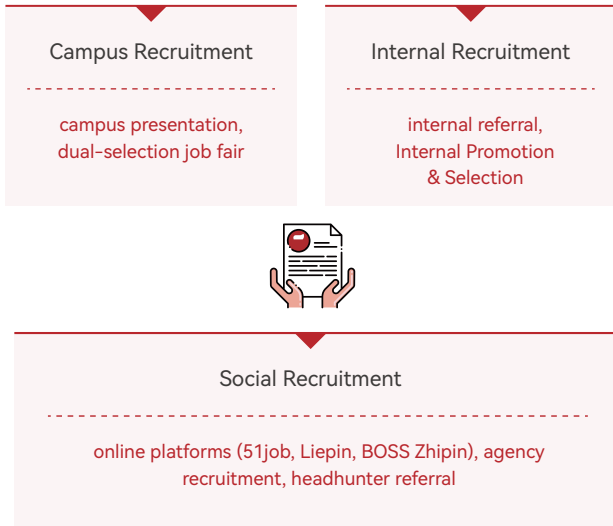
Campus Recruitment

campus presentation, dual-selection job fair

Internal Recruitment

internal referral, Internal Promotion & Selection

Social Recruitment

online platforms (51job, Liepin, BOSS Zhipin), agency recruitment, headhunter referral